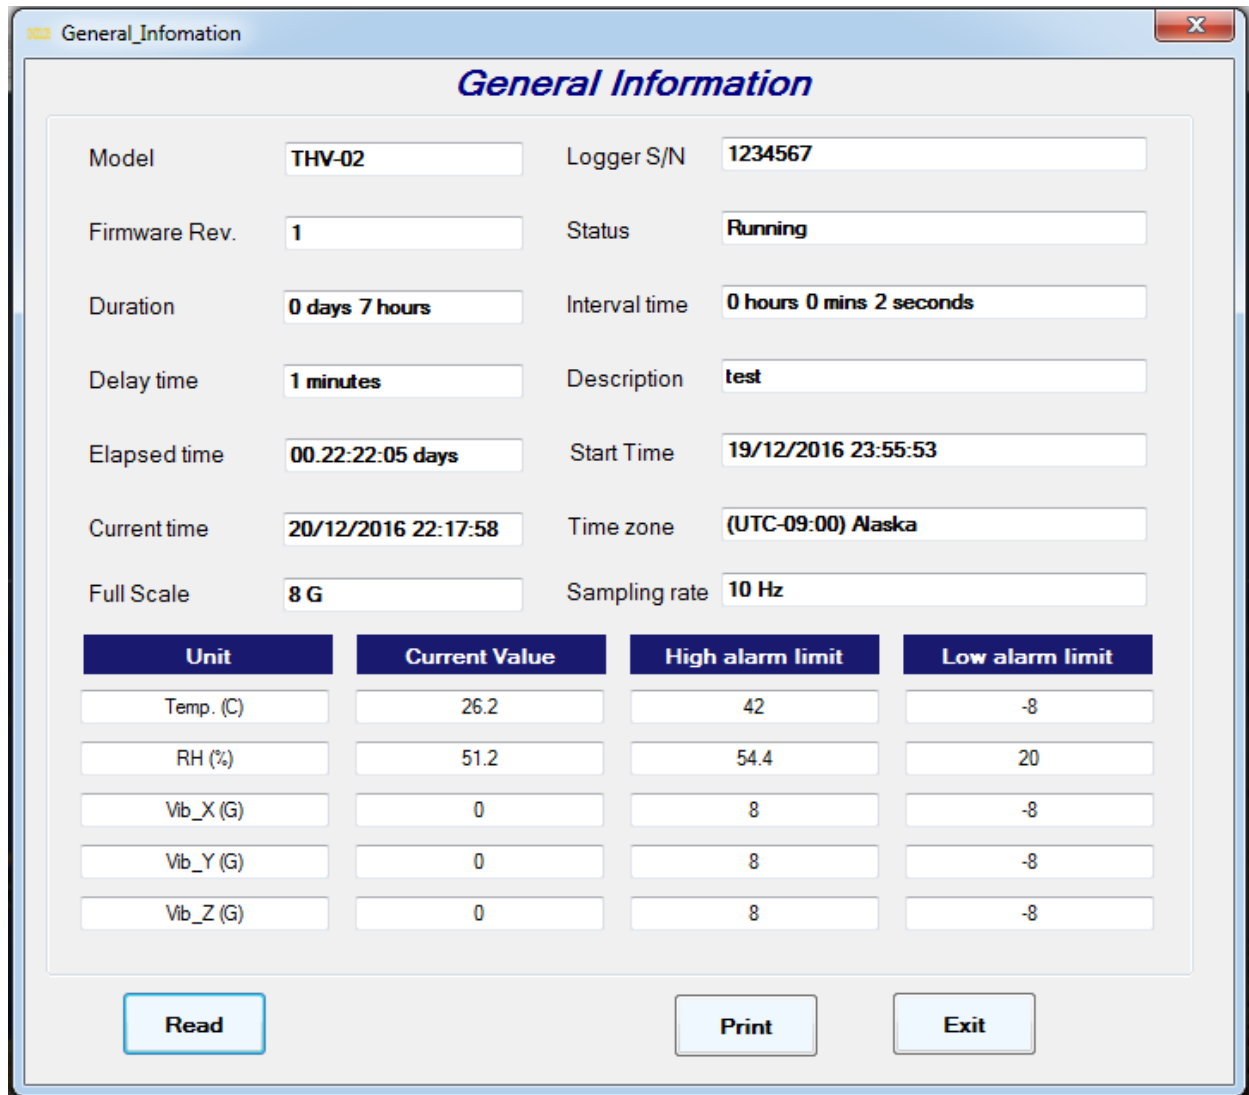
General_Infomation

General Information

Model THV-02

Logger S/N 1234567

Firmware Rev. 1

Status Running

Duration 0 days 7 hours

Interval time 0 hours 0 mins 2 seconds

Delay time 1 minutes

Description test

Elapsed time 00.22:22:05 days

Start Time 19/12/2016 23:55:53

Current time 20/12/2016 22:17:58

Time zone (UTC-09:00) Alaska

Full Scale 8 G

Sampling rate 10 Hz

| Unit | Current Value | High alarm limit | Low alarm limit |
|---|---|---|---|
| Temp. (C) | 26.2 | 42 | -8 |
| RH (%) | 51.2 | 54.4 | 20 |
| Vib_X (G) | 0 | 8 | -8 |
| Vib_Y (G) | 0 | 8 | -8 |
| Vib_Z (G) | 0 | 8 | -8 |

Read

Print

Exit